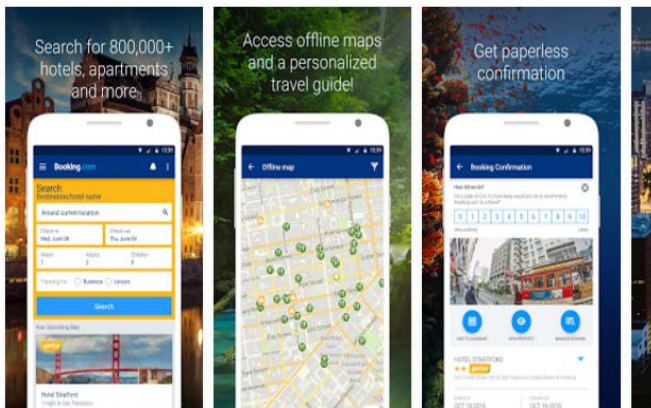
Search for 800,000+ hotels, apartments and more

Booking.com

Search

Destination/hotel name

Around current location

Check-in
Wed, June 08

Check-out
Thu, June 09

Room
1

Adults
2

Children
0

Traveling for: Business Leisure

Search

Your Booking.com Stay

Hotel Stratford

Access offline maps and a personalized travel guide!

Offline map

Get paperless confirmation

Booking Confirmation

How did we do?

1 2 3 4 5 6 7 8 9 10

HOTEL STRATFORD

OCT 16 2016

OCT 18 2016